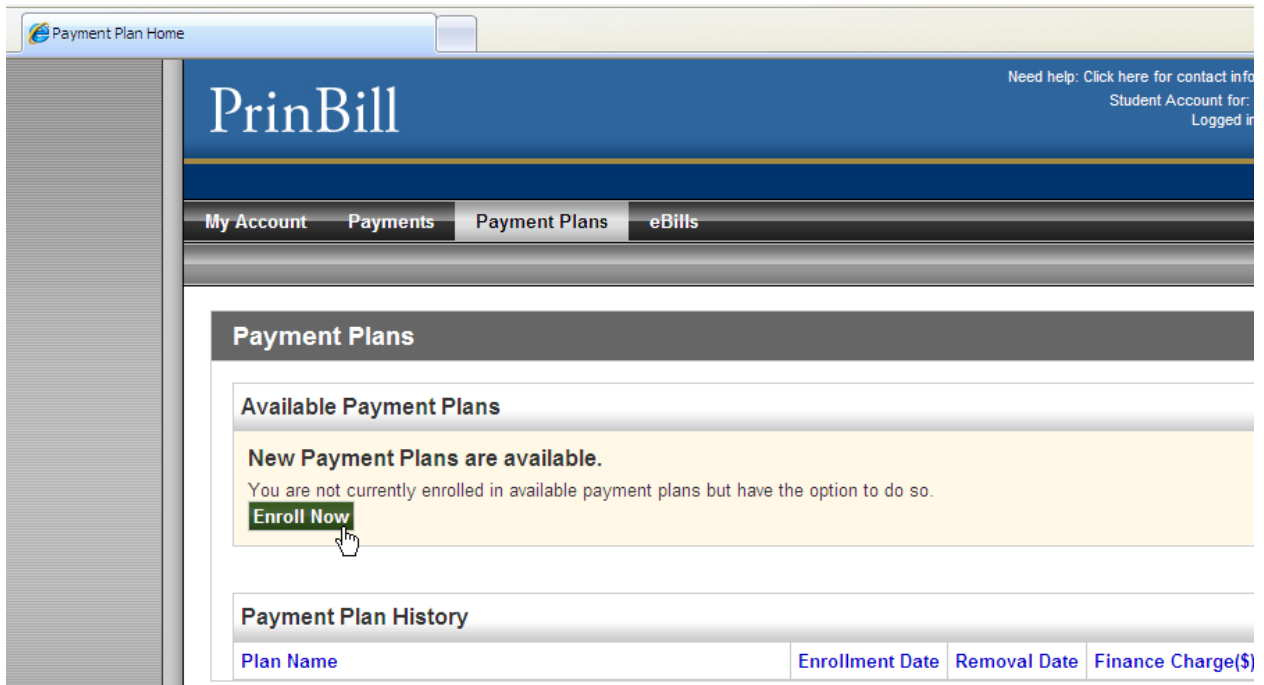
Payment Plan Home

PrinBill

Need help: Click here for contact info
Student Account for:
Logged i

My Account Payments Payment Plans eBills

Payment Plans

Available Payment Plans

New Payment Plans are available.

You are not currently enrolled in available payment plans but have the option to do so.

Enroll Now

Payment Plan History

| Plan Name | Enrollment Date | Removal Date | Finance Charge($) |
|---|---|---|---|